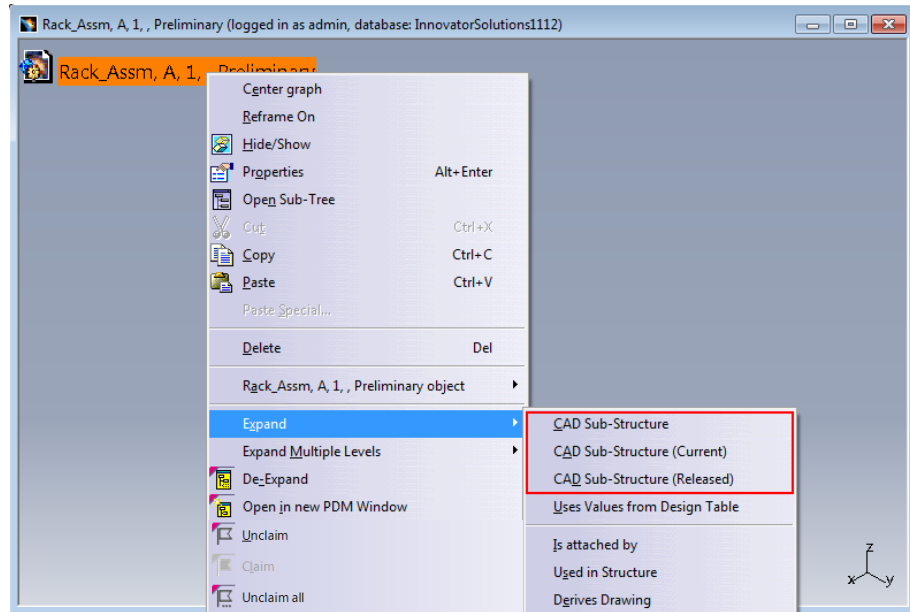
Rack_Assm, A, 1, , Preliminary (logged in as admin, database: InnovatorSolutions1112)

Rack_Assm, A, 1, , Preliminary

Center graph
Reframe On
Hide/Show
Properties Alt+Enter
Open Sub-Tree
Cut Ctrl+X
Copy Ctrl+C
Paste Ctrl+V
Paste Special...
Delete Del
Rack_Assm, A, 1, , Preliminary object
Expand
Expand Multiple Levels
De-Expand
Open in new PDM Window
Unclaim
Claim
Unclaim all

CAD Sub-Structure
CAD Sub-Structure (Current)
CAD Sub-Structure (Released)
Uses Values from Design Table
Is attached by
Used in Structure
Derives Drawing

z
x
y